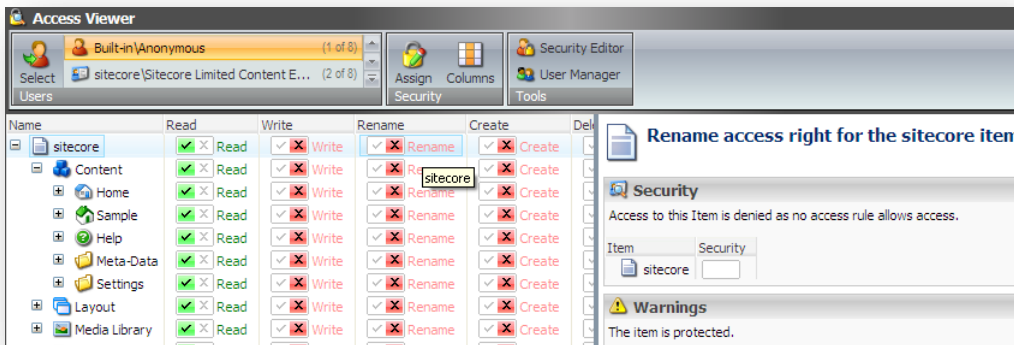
Access Viewer

Select
Built-in\Anonymous (1 of 8)
sitecore\Sitecore Limited Content E... (2 of 8)
Users

Assign
Columns
Security

Security Editor
User Manager
Tools

| Name | Read | Write | Rename | Create | Del |
|---|---|---|---|---|---|
| sitecore | Read | Write | Rename | Create | |
| Content | Read | Write | Re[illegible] | Create | |
| Home | Read | Write | Rename | Create | |
| Sample | Read | Write | Rename | Create | |
| Help | Read | Write | Rename | Create | |
| Meta-Data | Read | Write | Rename | Create | |
| Settings | Read | Write | Rename | Create | |
| Layout | Read | Write | Rename | Create | |
| Media Library | Read | Write | Rename | Create | |

sitecore

Rename access right for the sitecore ite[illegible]

Security
Access to this Item is denied as no access rule allows access.

| Item | Security |
|---|---|
| sitecore | |

Warnings
The item is protected.